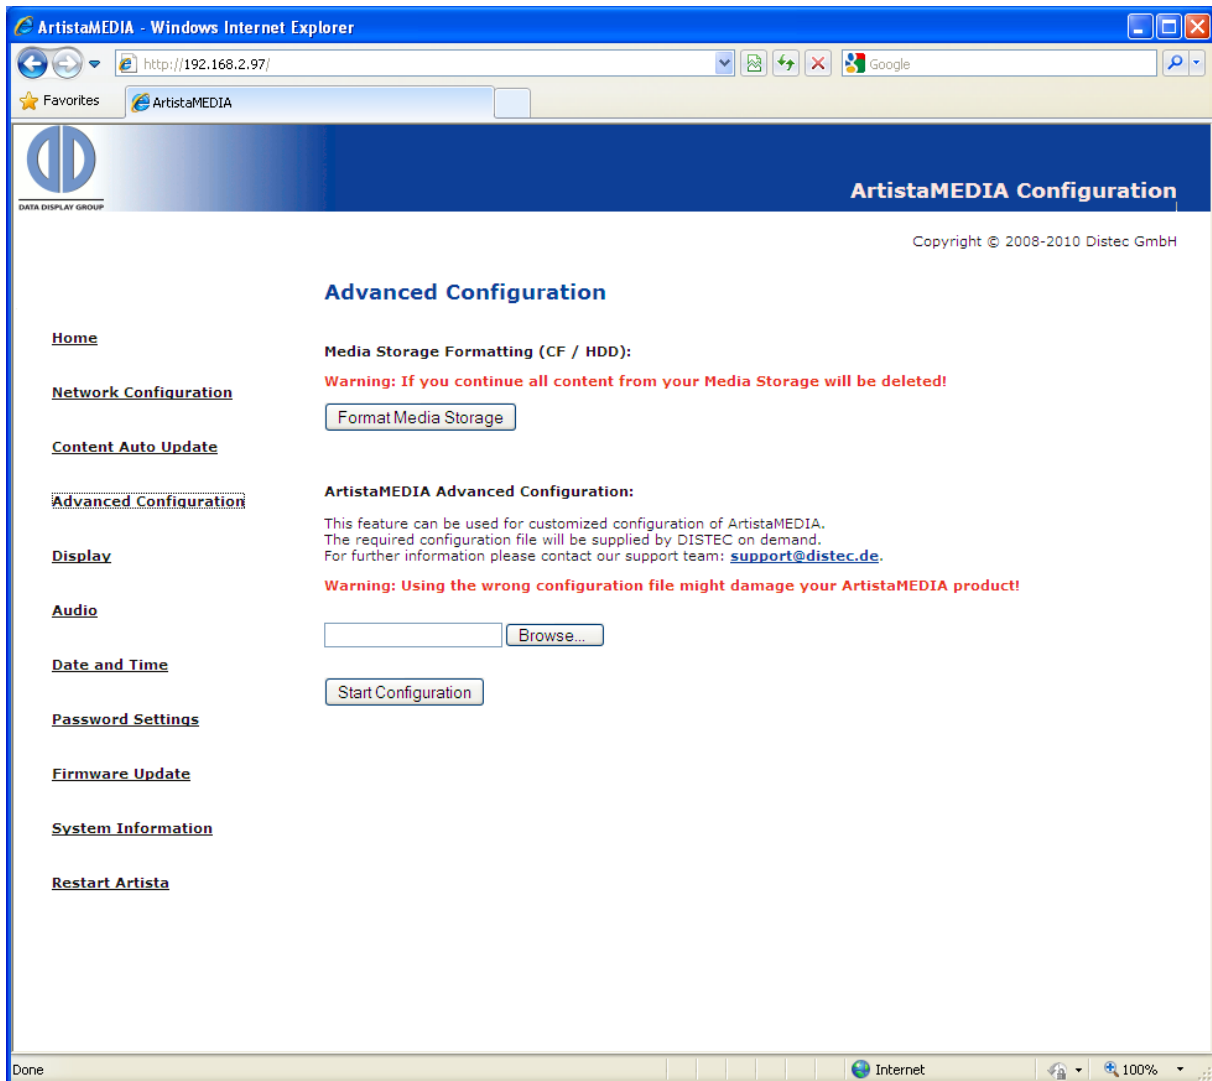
ArtistaMEDIA - Windows Internet Explorer

http://192.168.2.97/

Google

Favorites

ArtistaMEDIA

DATA DISPLAY GROUP

ArtistaMEDIA Configuration

Copyright © 2008-2010 Distec GmbH

Advanced Configuration

Home

Network Configuration

Content Auto Update

Advanced Configuration

Display

Audio

Date and Time

Password Settings

Firmware Update

System Information

Restart Artista

Media Storage Formatting (CF / HDD):

Warning: If you continue all content from your Media Storage will be deleted!

Format Media Storage

ArtistaMEDIA Advanced Configuration:

This feature can be used for customized configuration of ArtistaMEDIA.
The required configuration file will be supplied by DISTEC on demand.
For further information please contact our support team: support@distec.de.

Warning: Using the wrong configuration file might damage your ArtistaMEDIA product!

Browse...

Start Configuration

Done

Internet

100%